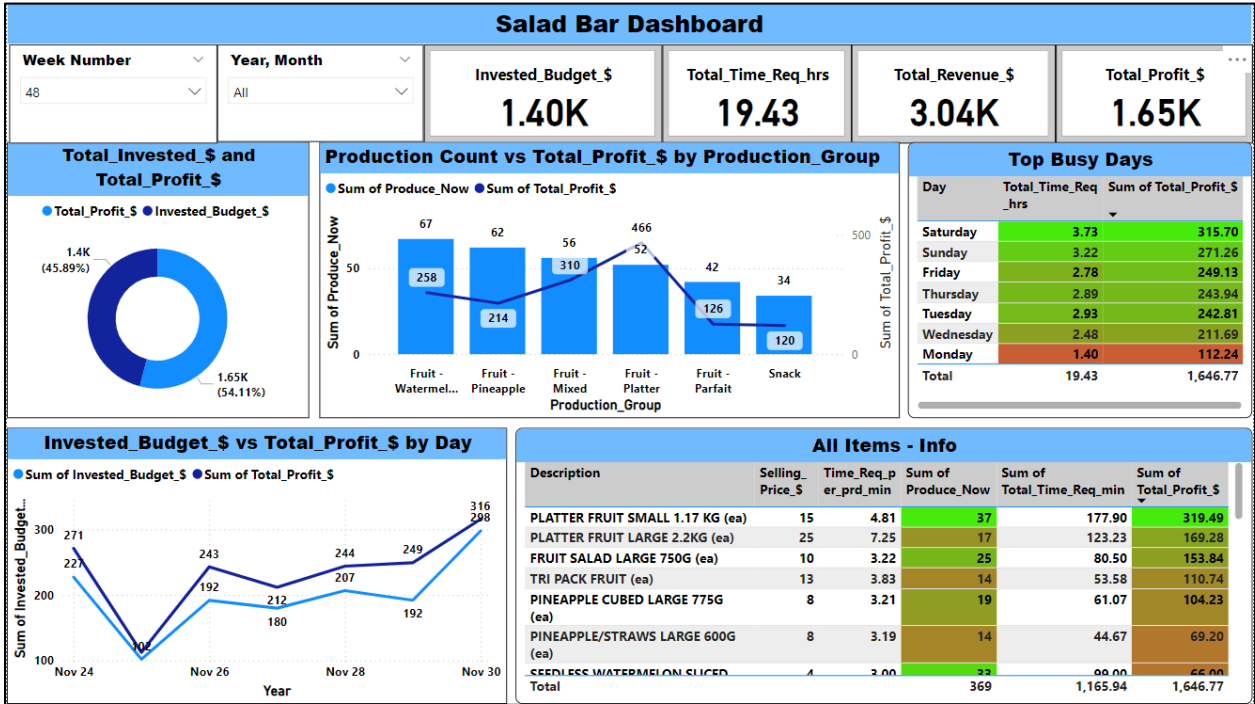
Salad Bar Dashboard

Week Number
48

Year, Month
All

Invested_Budget_$
1.40K

Total_Time_Req_hrs
19.43

Total_Revenue_$
3.04K

Total_Profit_$
1.65K

Total_Invested_$ and Total_Profit_$

● Total_Profit_$ ● Invested_Budget_$

1.4K (45.89%)

1.65K (54.11%)

Production Count vs Total_Profit_$ by Production_Group

● Sum of Produce_Now ● Sum of Total_Profit_$

Sum of Produce_Now

Sum of Total_Profit_$

67, 62, 56, 52, 42, 34

258, 214, 310, 466, 126, 120

0, 50, 0, 500

Fruit - Watermel... Fruit - Pineapple Fruit - Mixed Fruit - Platter Fruit - Parfait Snack

Production_Group

Top Busy Days

| Day | Total_Time_Req_hrs | Sum of Total_Profit_$ |
|---|---|---|
| Saturday | 3.73 | 315.70 |
| Sunday | 3.22 | 271.26 |
| Friday | 2.78 | 249.13 |
| Thursday | 2.89 | 243.94 |
| Tuesday | 2.93 | 242.81 |
| Wednesday | 2.48 | 211.69 |
| Monday | 1.40 | 112.24 |
| Total | 19.43 | 1,646.77 |

Invested_Budget_$ vs Total_Profit_$ by Day

● Sum of Invested_Budget_$ ● Sum of Total_Profit_$

Sum of Invested_Budget...

300, 200, 100

271, 227, 102, 243, 192, 212, 180, 244, 207, 249, 192, 316, 298

Nov 24 Nov 26 Nov 28 Nov 30

Year

All Items - Info

| Description | Selling_Price_$ | Time_Req_per_prd_min | Sum of Produce_Now | Sum of Total_Time_Req_min | Sum of Total_Profit_$ |
|---|---|---|---|---|---|
| PLATTER FRUIT SMALL 1.17 KG (ea) | 15 | 4.81 | 37 | 177.90 | 319.49 |
| PLATTER FRUIT LARGE 2.2KG (ea) | 25 | 7.25 | 17 | 123.23 | 169.28 |
| FRUIT SALAD LARGE 750G (ea) | 10 | 3.22 | 25 | 80.50 | 153.84 |
| TRI PACK FRUIT (ea) | 13 | 3.83 | 14 | 53.58 | 110.74 |
| PINEAPPLE CUBED LARGE 775G (ea) | 8 | 3.21 | 19 | 61.07 | 104.23 |
| PINEAPPLE/STRAWS LARGE 600G (ea) | 8 | 3.19 | 14 | 44.67 | 69.20 |
| SEEDLESS WATERMELON SLICED | 4 | 3.00 | 33 | 99.00 | 66.00 |
| Total | | | 369 | 1,165.94 | 1,646.77 |